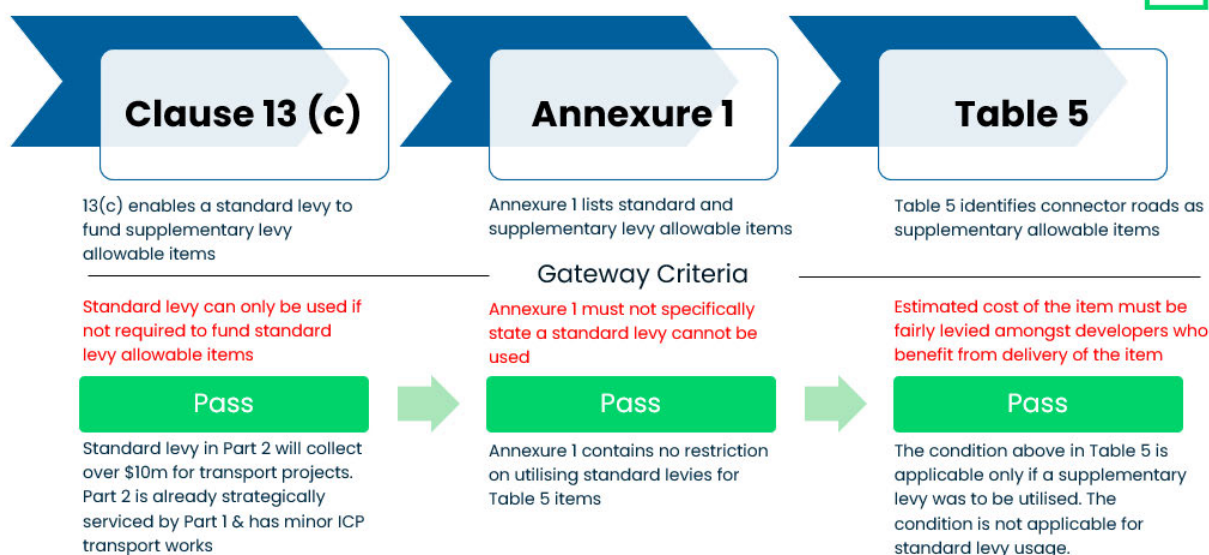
Clause 13 (c)

13(c) enables a standard levy to fund supplementary levy allowable items

Annexure 1

Annexure 1 lists standard and supplementary levy allowable items

Table 5

Table 5 identifies connector roads as supplementary allowable items

Gateway Criteria

Standard levy can only be used if not required to fund standard levy allowable items

Pass

Standard levy in Part 2 will collect over $10m for transport projects. Part 2 is already strategically serviced by Part 1 & has minor ICP transport works

Annexure 1 must not specifically state a standard levy cannot be used

Pass

Annexure 1 contains no restriction on utilising standard levies for Table 5 items

Estimated cost of the item must be fairly levied amongst developers who benefit from delivery of the item

Pass

The condition above in Table 5 is applicable only if a supplementary levy was to be utilised. The condition is not applicable for standard levy usage.